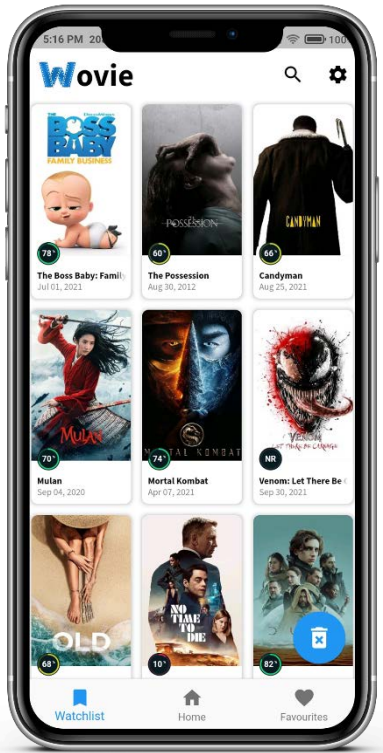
5:16 PM 20

100

Wovie

BOSS BABY
FAMILY BUSINESS

78%

The Boss Baby: Family

Jul 01, 2021

POSSESSION

60%

The Possession

Aug 30, 2012

CANDYMAN

66%

Candyman

Aug 25, 2021

Mulan

70%

Mulan

Sep 04, 2020

MORTAL KOMBAT

74%

Mortal Kombat

Apr 07, 2021

VENOM LET THERE BE CARNAGE

NR

Venom: Let There Be

Sep 15, 2021

OLD

68%

NO TIME TO DIE

10%

82%

Watchlist

Home

Favourites